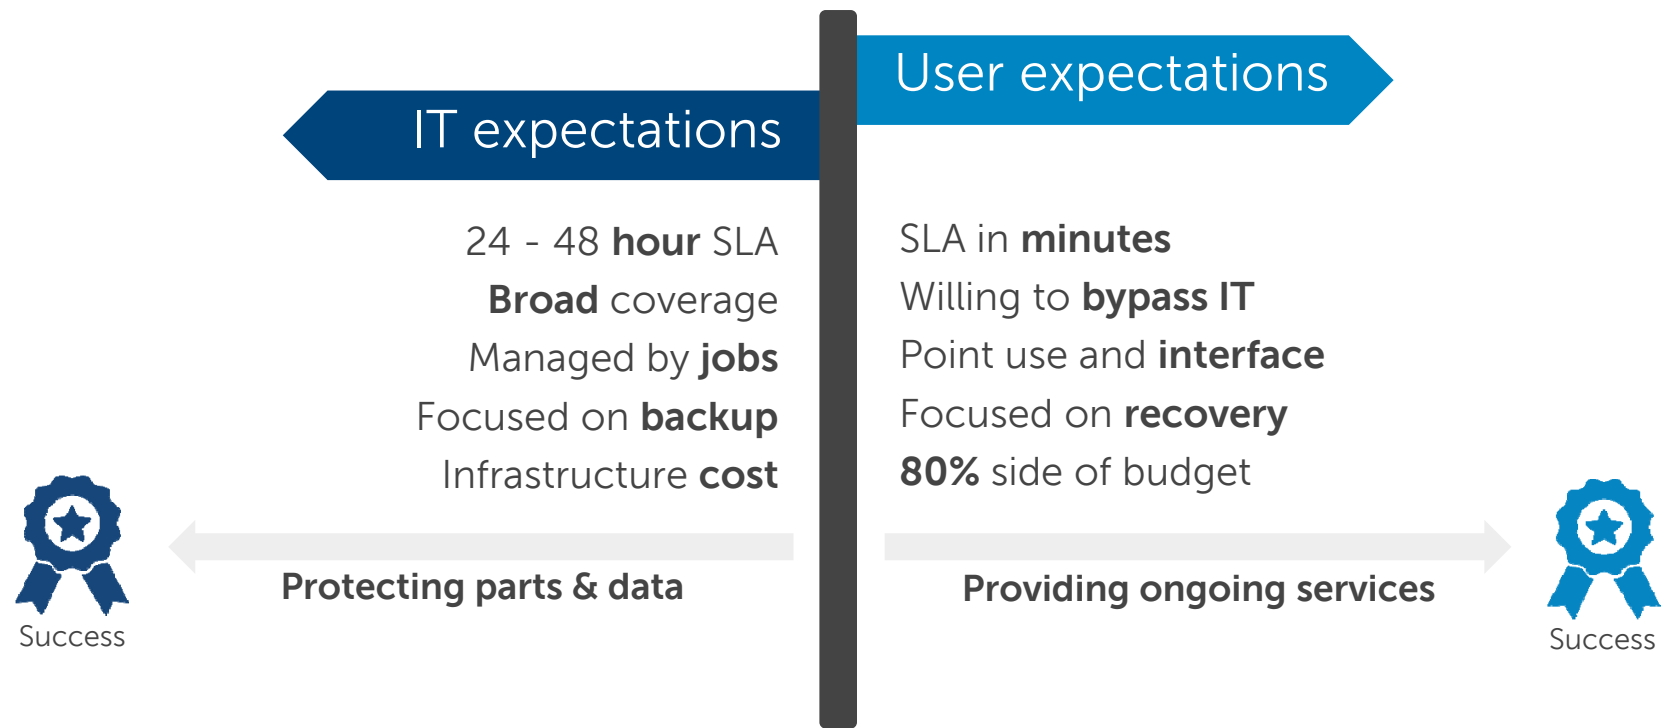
IT expectations

24 - 48 hour SLA
Broad coverage
Managed by jobs
Focused on backup
Infrastructure cost

Protecting parts & data

Success

User expectations

SLA in minutes
Willing to bypass IT
Point use and interface
Focused on recovery
80% side of budget

Providing ongoing services

Success